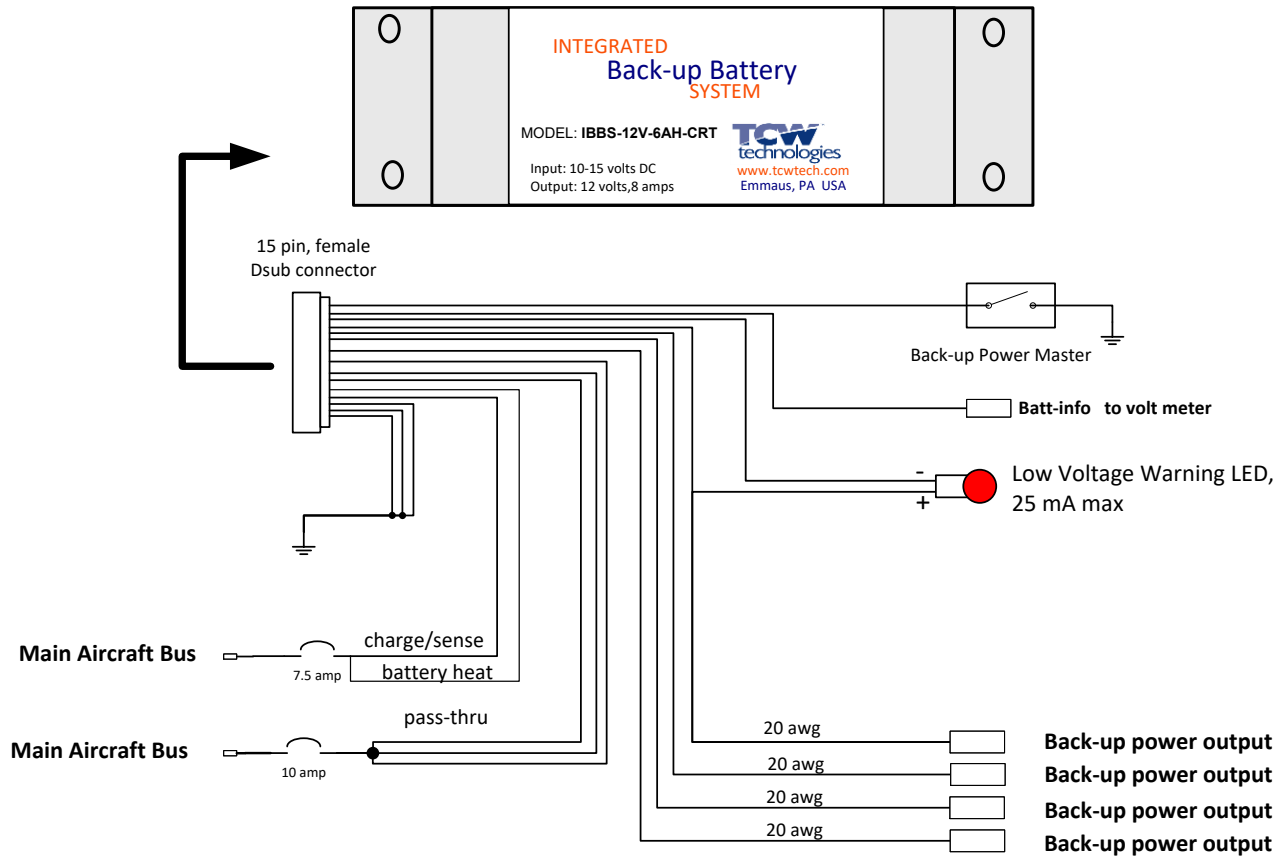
INTEGRATED
Back-up Battery
SYSTEM

MODEL: IBBS-12V-6AH-CRT

Input: 10-15 volts DC
Output: 12 volts,8 amps

TCW technologies
www.tcwtech.com
Emmaus, PA USA

15 pin, female
Dsub connector

Back-up Power Master

Batt-info to volt meter

-
+
Low Voltage Warning LED, 25 mA max

Main Aircraft Bus
7.5 amp
charge/sense
battery heat

Main Aircraft Bus
10 amp
pass-thru

20 awg
Back-up power output
20 awg
Back-up power output
20 awg
Back-up power output
20 awg
Back-up power output